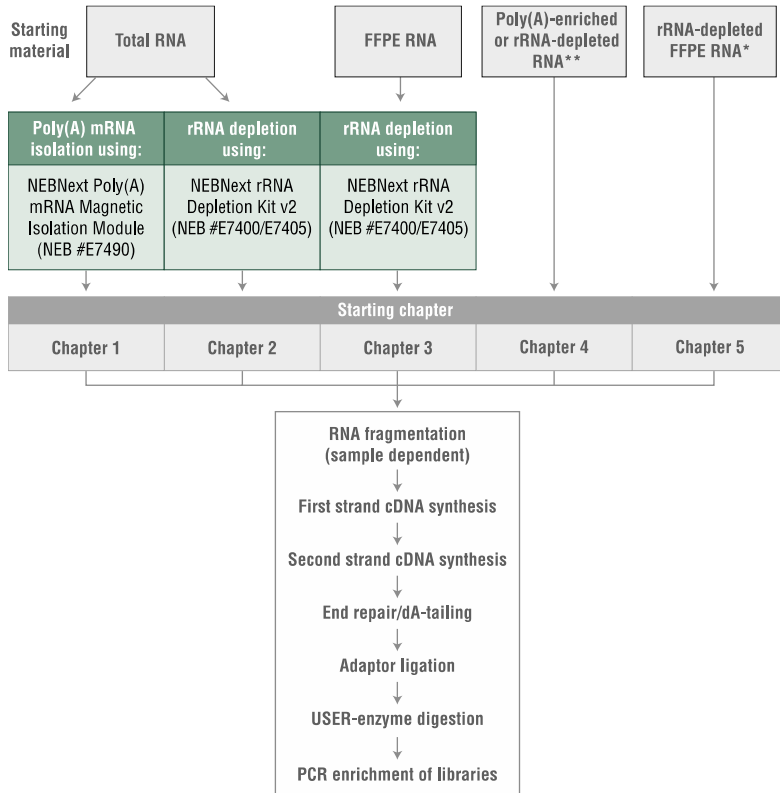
Starting material

Total RNA

FFPE RNA

Poly(A)-enriched or rRNA-depleted RNA**

rRNA-depleted FFPE RNA*

| Poly(A) mRNA isolation using: | rRNA depletion using: | rRNA depletion using: |
|---|---|---|
| NEBNext Poly(A) mRNA Magnetic Isolation Module (NEB #E7490) | NEBNext rRNA Depletion Kit v2 (NEB #E7400/E7405) | NEBNext rRNA Depletion Kit v2 (NEB #E7400/E7405) |

Starting chapter

| Chapter 1 | Chapter 2 | Chapter 3 | Chapter 4 | Chapter 5 |
|---|---|---|---|---|

RNA fragmentation (sample dependent)

First strand cDNA synthesis

Second strand cDNA synthesis

End repair/dA-tailing

Adaptor ligation

USER-enzyme digestion

PCR enrichment of libraries